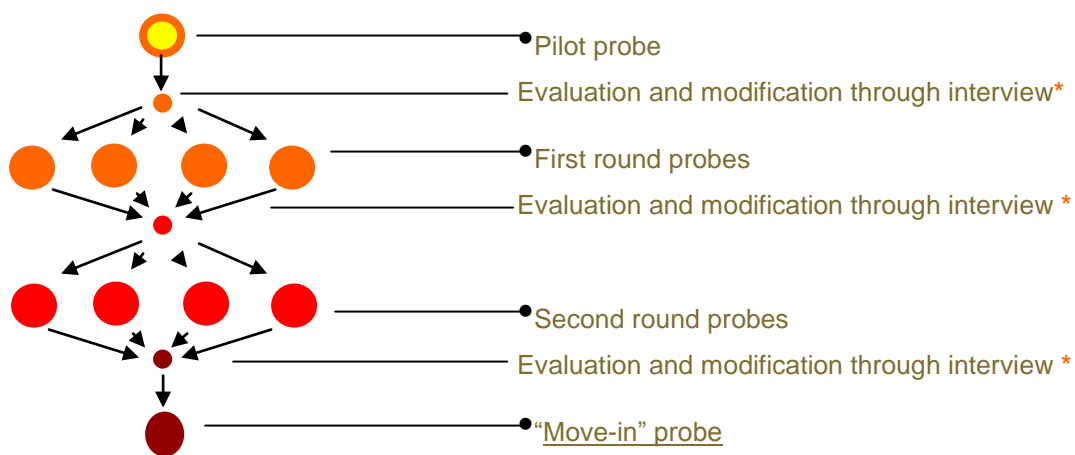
Pilot probe

Evaluation and modification through interview*

First round probes

Evaluation and modification through interview *

Second round probes

Evaluation and modification through interview *

“Move-in” probe